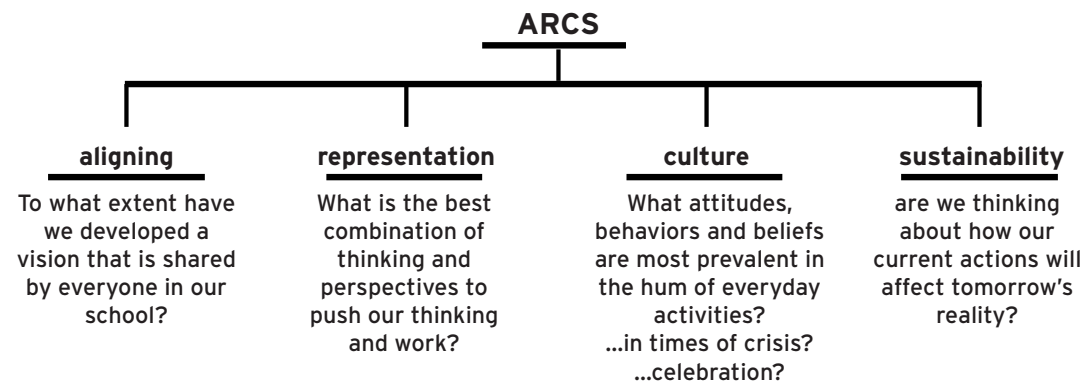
ARCS

aligning

To what extent have we developed a vision that is shared by everyone in our school?

representation

What is the best combination of thinking and perspectives to push our thinking and work?

culture

What attitudes, behaviors and beliefs are most prevalent in the hum of everyday activities? ...in times of crisis? ...celebration?

sustainability

are we thinking about how our current actions will affect tomorrow's reality?